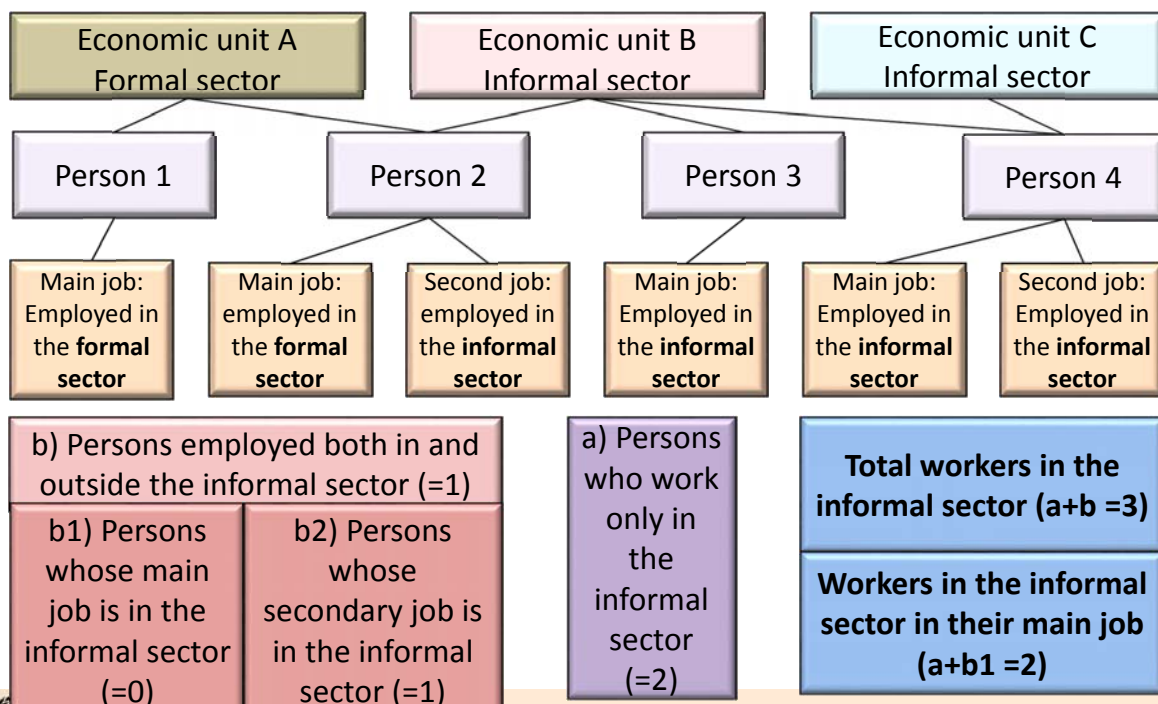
Economic unit A
Formal sector

Economic unit B
Informal sector

Economic unit C
Informal sector

Person 1

Person 2

Person 3

Person 4

Main job: Employed in the **formal sector**

Main job: employed in the **formal sector**

Second job: employed in the **informal sector**

Main job: Employed in the **informal sector**

Main job: Employed in the **informal sector**

Second job: Employed in the **informal sector**

b) Persons employed both in and outside the informal sector (=1)

b1) Persons whose main job is in the informal sector (=0)

b2) Persons whose secondary job is in the informal sector (=1)

a) Persons who work only in the informal sector (=2)

**Total workers in the informal sector (a+b =3)**

**Workers in the informal sector in their main job (a+b1 =2)**